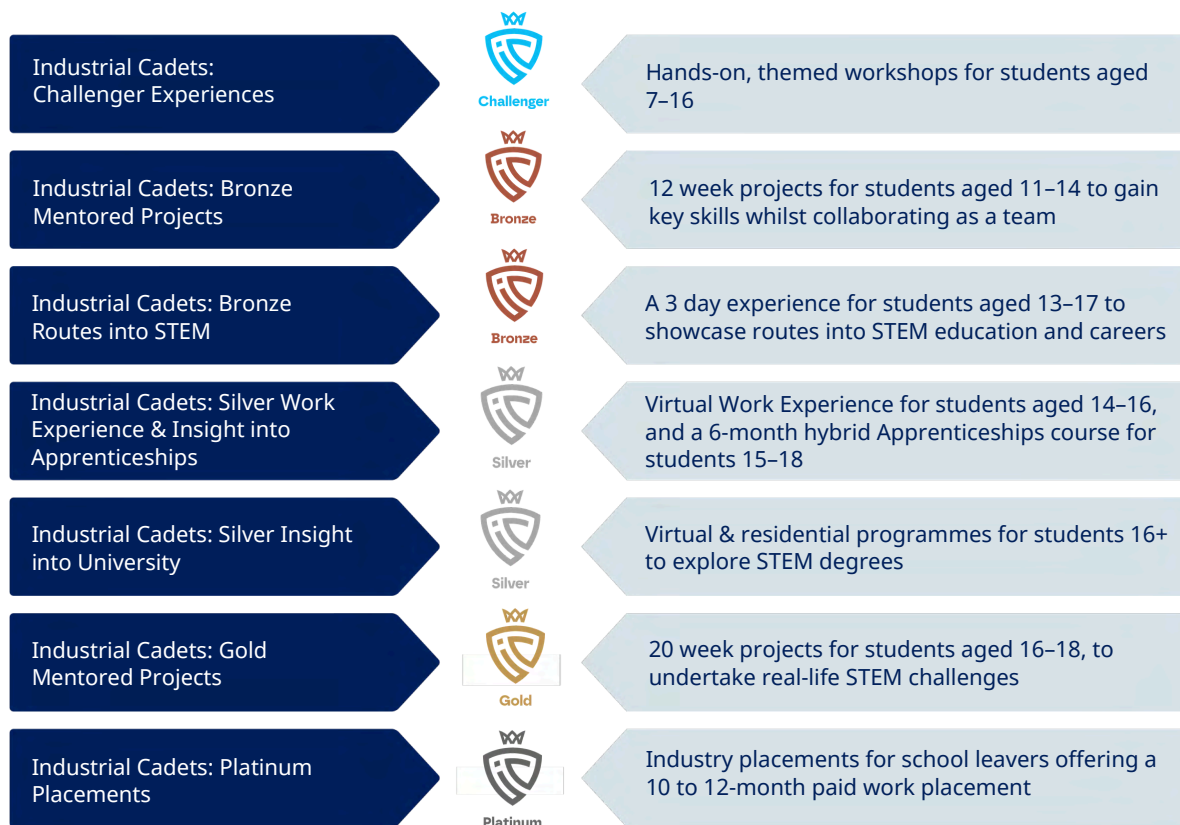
Industrial Cadets: Challenger Experiences

Challenger

Hands-on, themed workshops for students aged 7–16

Industrial Cadets: Bronze Mentored Projects

Bronze

12 week projects for students aged 11–14 to gain key skills whilst collaborating as a team

Industrial Cadets: Bronze Routes into STEM

Bronze

A 3 day experience for students aged 13–17 to showcase routes into STEM education and careers

Industrial Cadets: Silver Work Experience & Insight into Apprenticeships

Silver

Virtual Work Experience for students aged 14–16, and a 6-month hybrid Apprenticeships course for students 15–18

Industrial Cadets: Silver Insight into University

Silver

Virtual & residential programmes for students 16+ to explore STEM degrees

Industrial Cadets: Gold Mentored Projects

Gold

20 week projects for students aged 16–18, to undertake real-life STEM challenges

Industrial Cadets: Platinum Placements

Platinum

Industry placements for school leavers offering a 10 to 12-month paid work placement